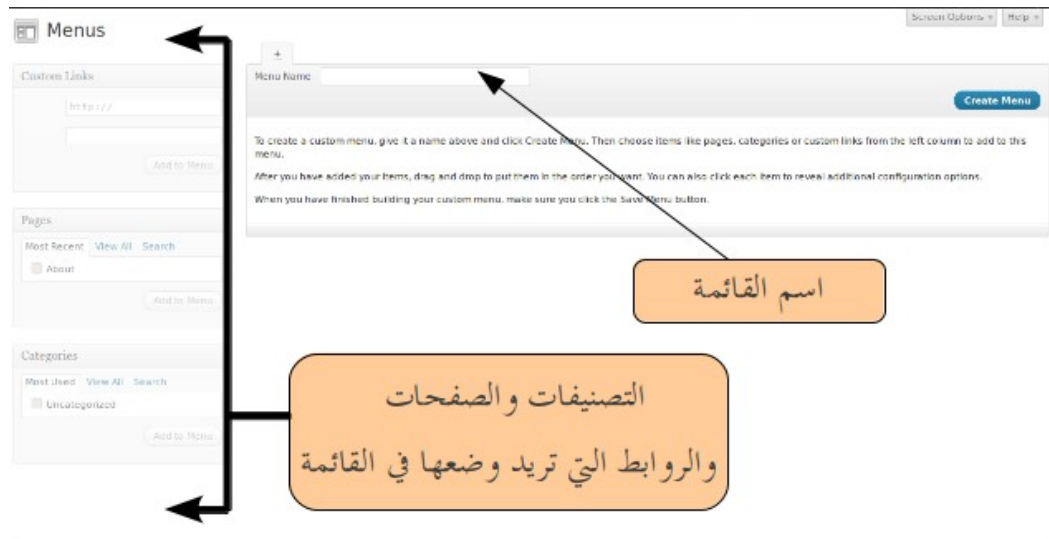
Menus

Screen Options ▾ Help ▾

Custom Links

http://

Add to Menu

Pages

Most Recent View All Search

About

Add to Menu

Categories

Most Used View All Search

Uncategorized

Add to Menu

+

Menu Name

Create Menu

To create a custom menu, give it a name above and click Create Menu. Then choose items like pages, categories or custom links from the left column to add to this menu.

After you have added your items, drag and drop to put them in the order you want. You can also click each item to reveal additional configuration options.

When you have finished building your custom menu, make sure you click the Save Menu button.

اسم القائمة

التصنيفات والصفحات
والروابط التي تريد وضعها في القائمة